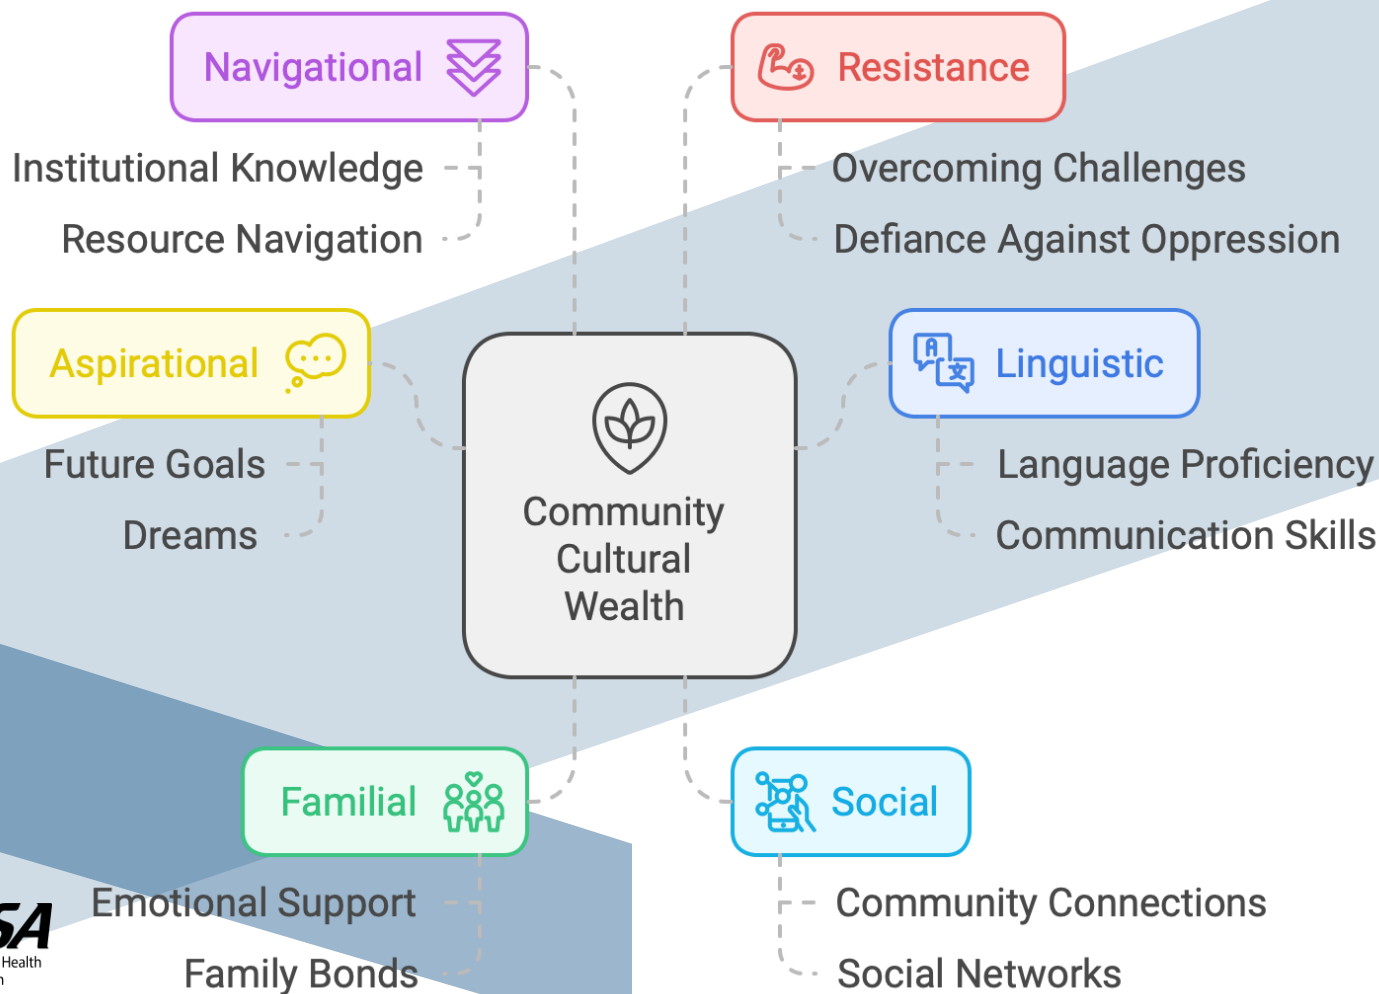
Navigational

Institutional Knowledge

Resource Navigation

Resistance

Overcoming Challenges

Defiance Against Oppression

Aspirational

Future Goals

Dreams

Community Cultural Wealth

Linguistic

Language Proficiency

Communication Skills

Familial

Emotional Support

Family Bonds

Social

Community Connections

Social Networks

SA
Health